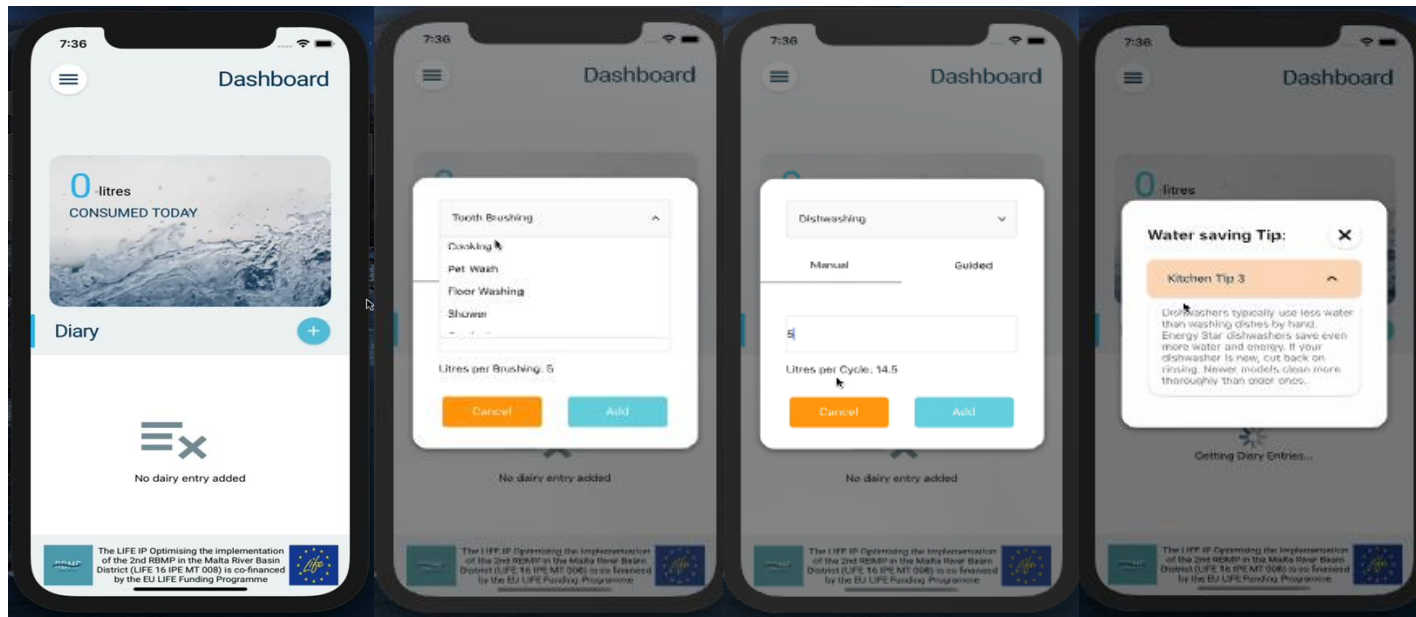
7:36

Dashboard

0 litres
CONSUMED TODAY

Diary

+

No dairy entry added

RBMP

The LIFE IP Optimising the implementation of the 2nd RBMP in the Malta River Basin District (LIFE 16 IPE MT 008) is co-financed by the EU LIFE Funding Programme

life

7:36

Dashboard

Tooth Brushing

Cooking

Pet Wash

Floor Washing

Shower

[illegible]

Litres per Brushing: 5

Cancel

Add

No dairy entry added

The LIFE IP Optimising the implementation of the 2nd RBMP in the Malta River Basin District (LIFE 16 IPE MT 008) is co-financed by the EU LIFE Funding Programme

7:36

Dashboard

Dishwashing

Manual

Guided

5

Litres per Cycle: 14.5

Cancel

Add

No dairy entry added

The LIFE IP Optimising the implementation of the 2nd RBMP in the Malta River Basin District (LIFE 16 IPE MT 008) is co-financed by the EU LIFE Funding Programme

7:36

Dashboard

0 litres

Water saving Tip:

Kitchen Tip 3

Dishwashers typically use less water than washing dishes by hand. Energy Star dishwashers save even more water and energy. If your dishwasher is new, cut back on rinsing. Newer models clean more thoroughly than older ones.

Getting Diary Entries...

The LIFE IP Optimising the implementation of the 2nd RBMP in the Malta River Basin District (LIFE 16 IPE MT 008) is co-financed by the EU LIFE Funding Programme